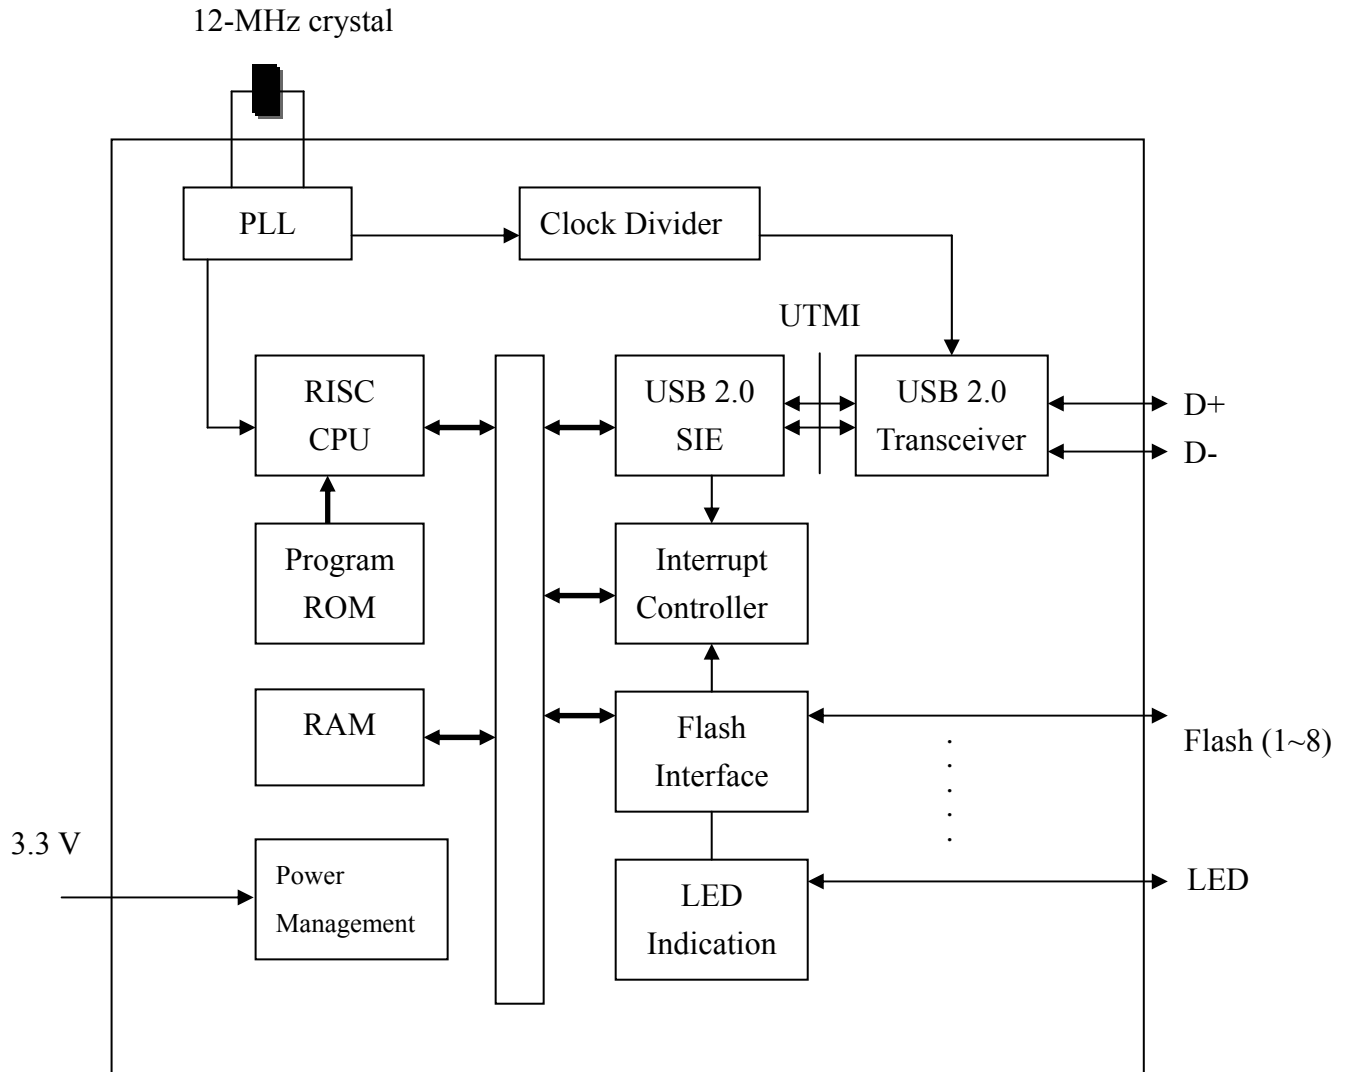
12-MHz crystal

PLL

Clock Divider

UTMI

RISC CPU

USB 2.0 SIE

USB 2.0 Transceiver

D+

D-

Program ROM

Interrupt Controller

RAM

Flash Interface

Flash (1~8)

3.3 V

Power Management

LED Indication

LED